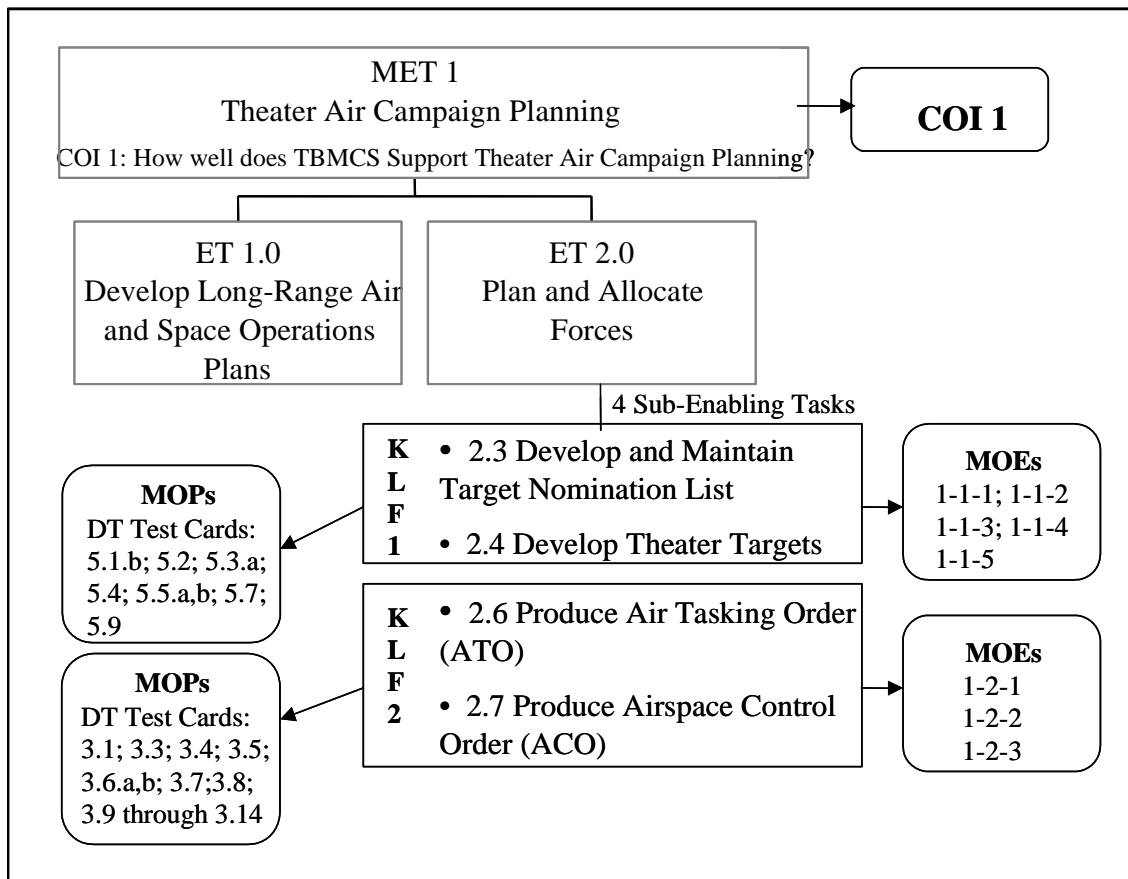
MET 1
Theater Air Campaign Planning
COI 1: How well does TBMCS Support Theater Air Campaign Planning?

COI 1

ET 1.0
Develop Long-Range Air and Space Operations Plans

ET 2.0
Plan and Allocate Forces

4 Sub-Enabling Tasks

MOPs
DT Test Cards:
5.1.b; 5.2; 5.3.a; 5.4; 5.5.a,b; 5.7; 5.9

K
L
F
1

• 2.3 Develop and Maintain Target Nomination List

• 2.4 Develop Theater Targets

MOEs
1-1-1; 1-1-2
1-1-3; 1-1-4
1-1-5

MOPs
DT Test Cards:
3.1; 3.3; 3.4; 3.5; 3.6.a,b; 3.7;3.8; 3.9 through 3.14

K
L
F
2

• 2.6 Produce Air Tasking Order (ATO)

• 2.7 Produce Airspace Control Order (ACO)

MOEs
1-2-1
1-2-2
1-2-3